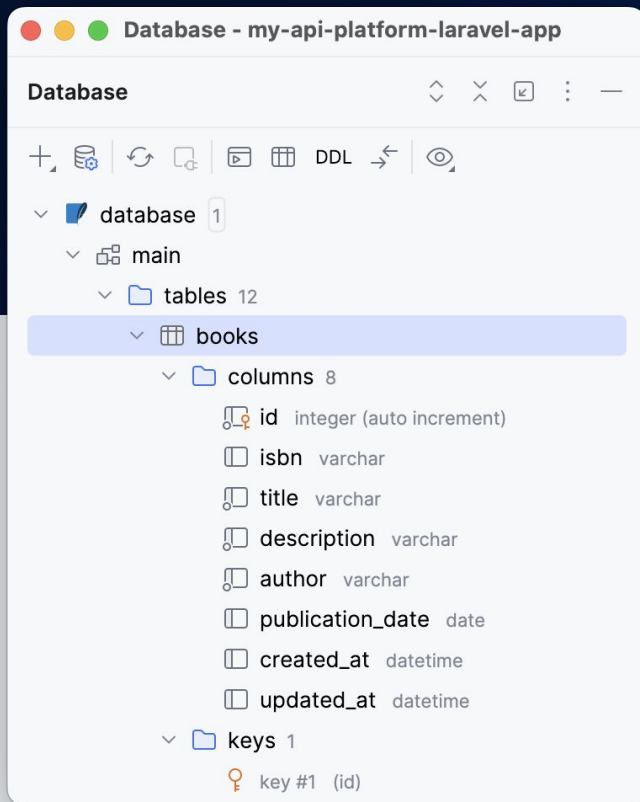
Database - my-api-platform-laravel-app

Database

DDL

database 1
main
tables 12
books
columns 8
id integer (auto increment)
isbn varchar
title varchar
description varchar
author varchar
publication_date date
created_at datetime
updated_at datetime
keys 1
key #1 (id)